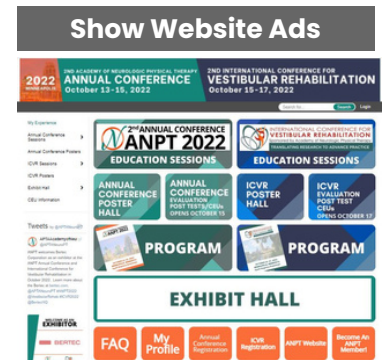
Show Website Ads

2022 2ND ACADEMY OF NEUROLOGIC PHYSICAL THERAPY ANNUAL CONFERENCE October 13-15, 2022

2ND INTERNATIONAL CONFERENCE FOR VESTIBULAR REHABILITATION October 15-17, 2022

Search Login

My Experience
Annual Conference Sessions
Annual Conference Posters
ICVR Sessions
ICVR Posters
Exhibit Hall
CEU Information

Tweets

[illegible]

2nd ANNUAL CONFERENCE ANPT 2022 EDUCATION SESSIONS

INTERNATIONAL CONFERENCE FOR VESTIBULAR REHABILITATION EDUCATION SESSIONS

ANNUAL CONFERENCE POSTER HALL

ANNUAL CONFERENCE EVALUATION POST TESTS/CEUs OPENS OCTOBER 15

ICVR POSTER HALL

ICVR EVALUATION POST TEST CEUs OPENS OCTOBER 17

PROGRAM

PROGRAM

EXHIBIT HALL

FAQ

My Profile

Annual Conference Registration

ICVR Registration

ANPT Website

Become An ANPT Member!

WELCOME TO AN EXHIBITOR

BERTEC